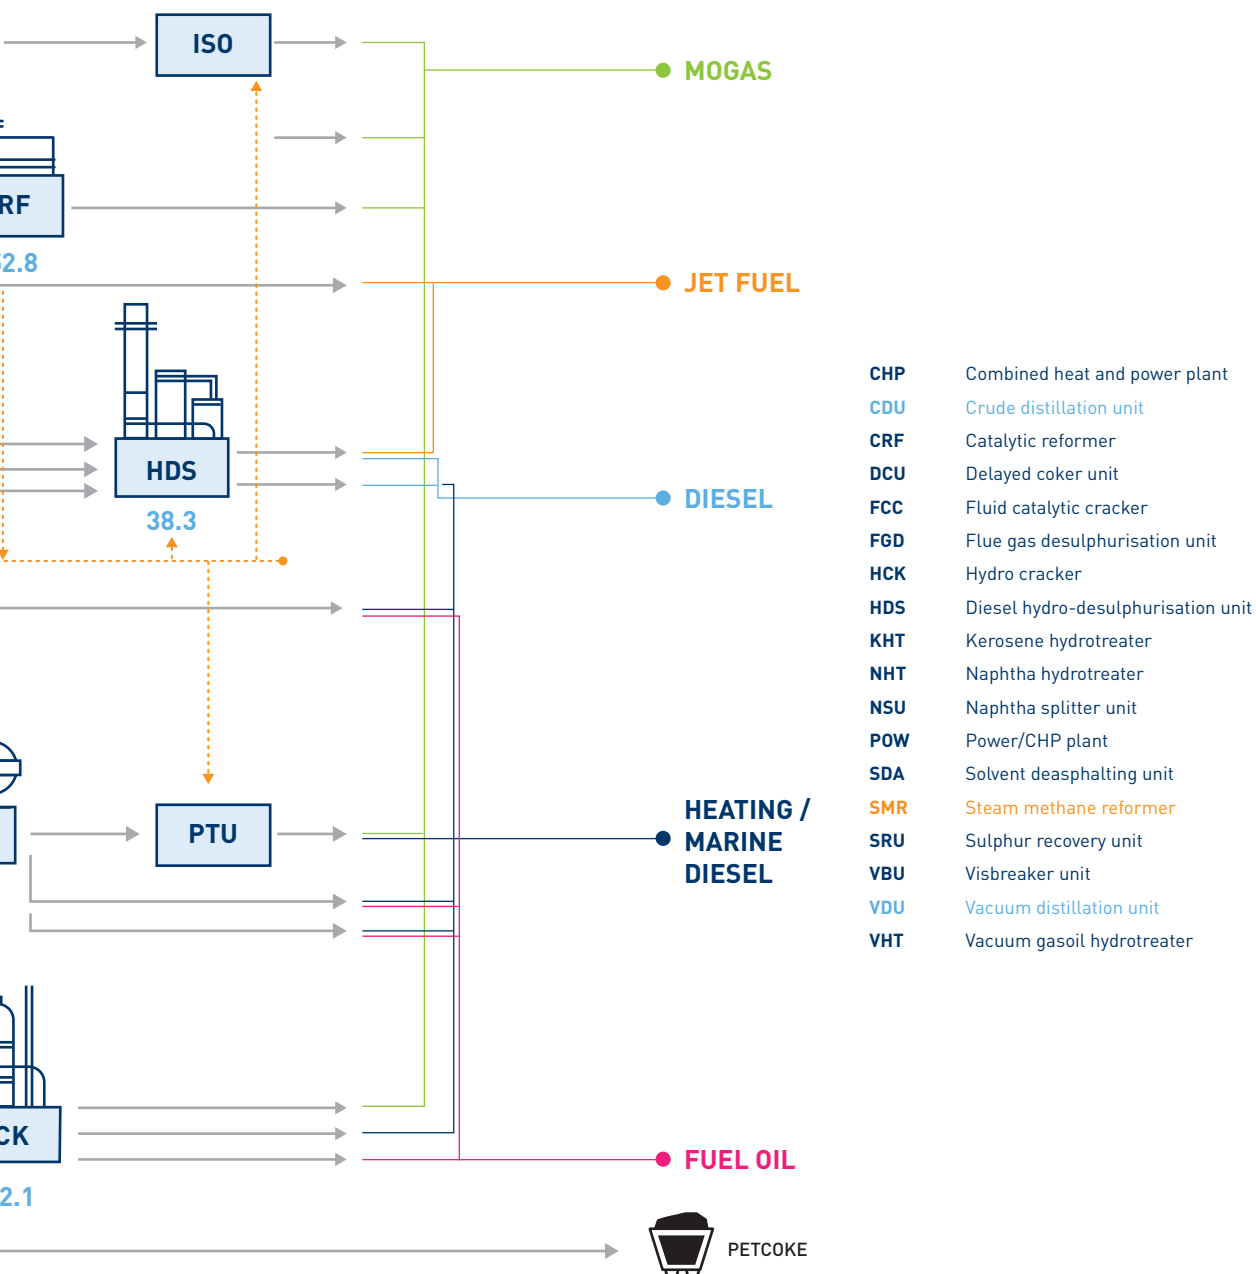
ISO

MOGAS

RF

2.8

JET FUEL

HDS

38.3

DIESEL

PTU

HEATING / MARINE DIESEL

CK

2.1

FUEL OIL

PETCOKE

| | |
|---|---|
| CHP | Combined heat and power plant |
| CDU | Crude distillation unit |
| CRF | Catalytic reformer |
| DCU | Delayed coker unit |
| FCC | Fluid catalytic cracker |
| FGD | Flue gas desulphurisation unit |
| HCK | Hydro cracker |
| HDS | Diesel hydro-desulphurisation unit |
| KHT | Kerosene hydrotreater |
| NHT | Naphtha hydrotreater |
| NSU | Naphtha splitter unit |
| POW | Power/CHP plant |
| SDA | Solvent deasphalting unit |
| SMR | Steam methane reformer |
| SRU | Sulphur recovery unit |
| VBU | Visbreaker unit |
| VDU | Vacuum distillation unit |
| VHT | Vacuum gasoil hydrotreater |